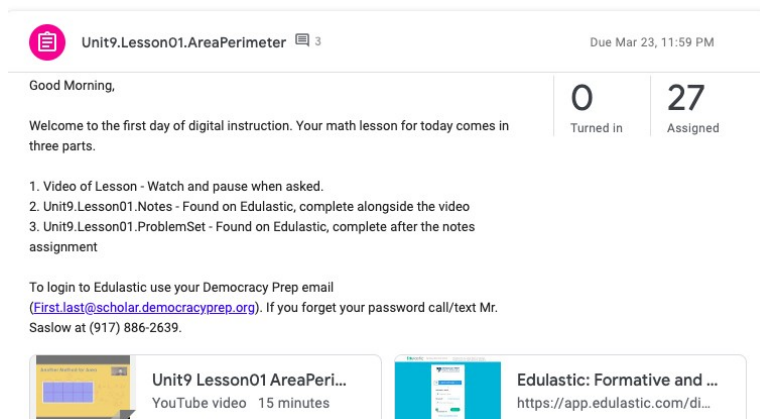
Unit9.Lesson01.AreaPerimeter 3

Due Mar 23, 11:59 PM

Good Morning,

Welcome to the first day of digital instruction. Your math lesson for today comes in three parts.

1. Video of Lesson - Watch and pause when asked.
2. Unit9.Lesson01.Notes - Found on Edulastic, complete alongside the video
3. Unit9.Lesson01.ProblemSet - Found on Edulastic, complete after the notes assignment

To login to Edulastic use your Democracy Prep email (First.last@scholar.democracyprep.org). If you forget your password call/text Mr. Saslow at (917) 886-2639.

0
Turned in

27
Assigned

Unit9 Lesson01 AreaPeri...
YouTube video 15 minutes

Edulastic: Formative and ...
https://app.edulastic.com/di...